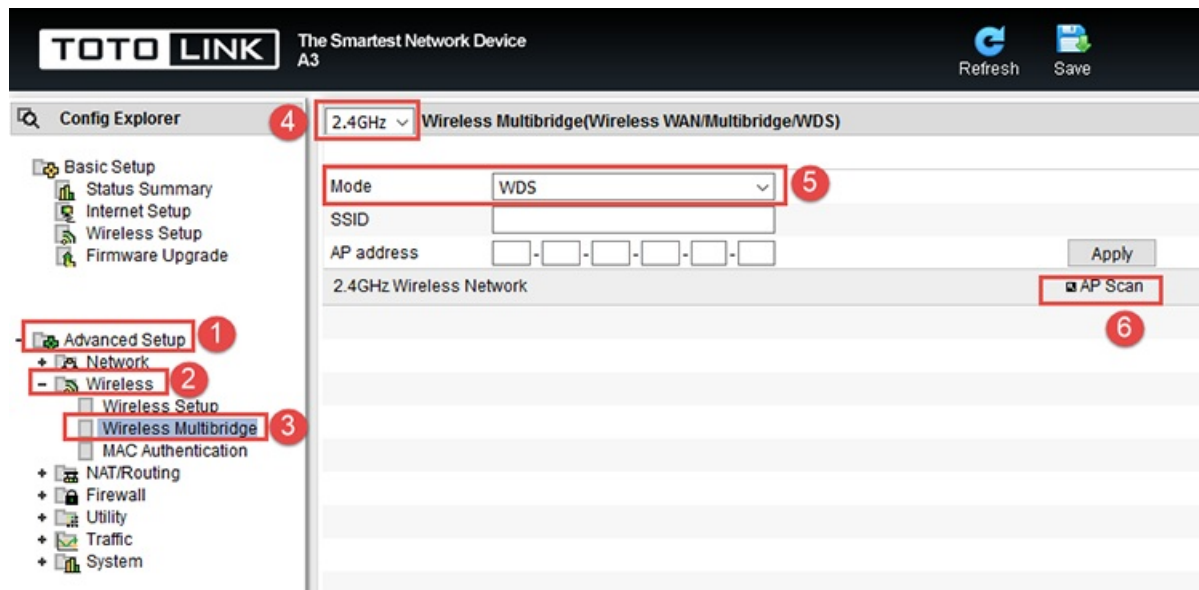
TOTO LINK

The Smartest Network Device
A3

Refresh Save

Config Explorer

Basic Setup
Status Summary
Internet Setup
Wireless Setup
Firmware Upgrade

- Advanced Setup 1
+ Network
- Wireless 2
Wireless Setup
Wireless Multibridge 3
MAC Authentication
+ NAT/Routing
+ Firewall
+ Utility
+ Traffic
+ System

4 2.4GHz Wireless Multibridge(Wireless WAN/Multibridge/WDS)

Mode WDS 5
SSID
AP address - - - - -
Apply

2.4GHz Wireless Network AP Scan
6